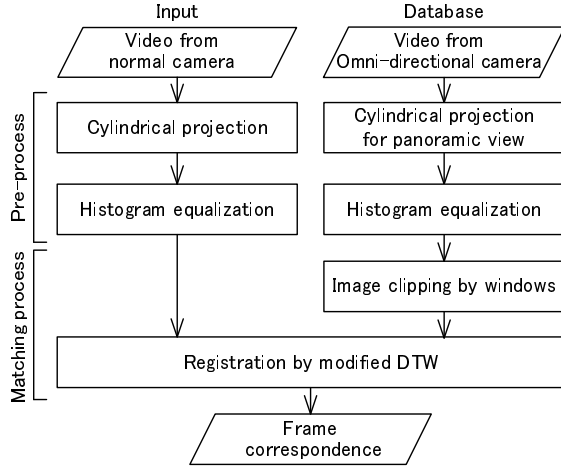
Input

Database

Video from normal camera

Video from Omni-directional camera

Pre-process

Cylindrical projection

Cylindrical projection for panoramic view

Histogram equalization

Histogram equalization

Matching process

Image clipping by windows

Registration by modified DTW

Frame correspondence